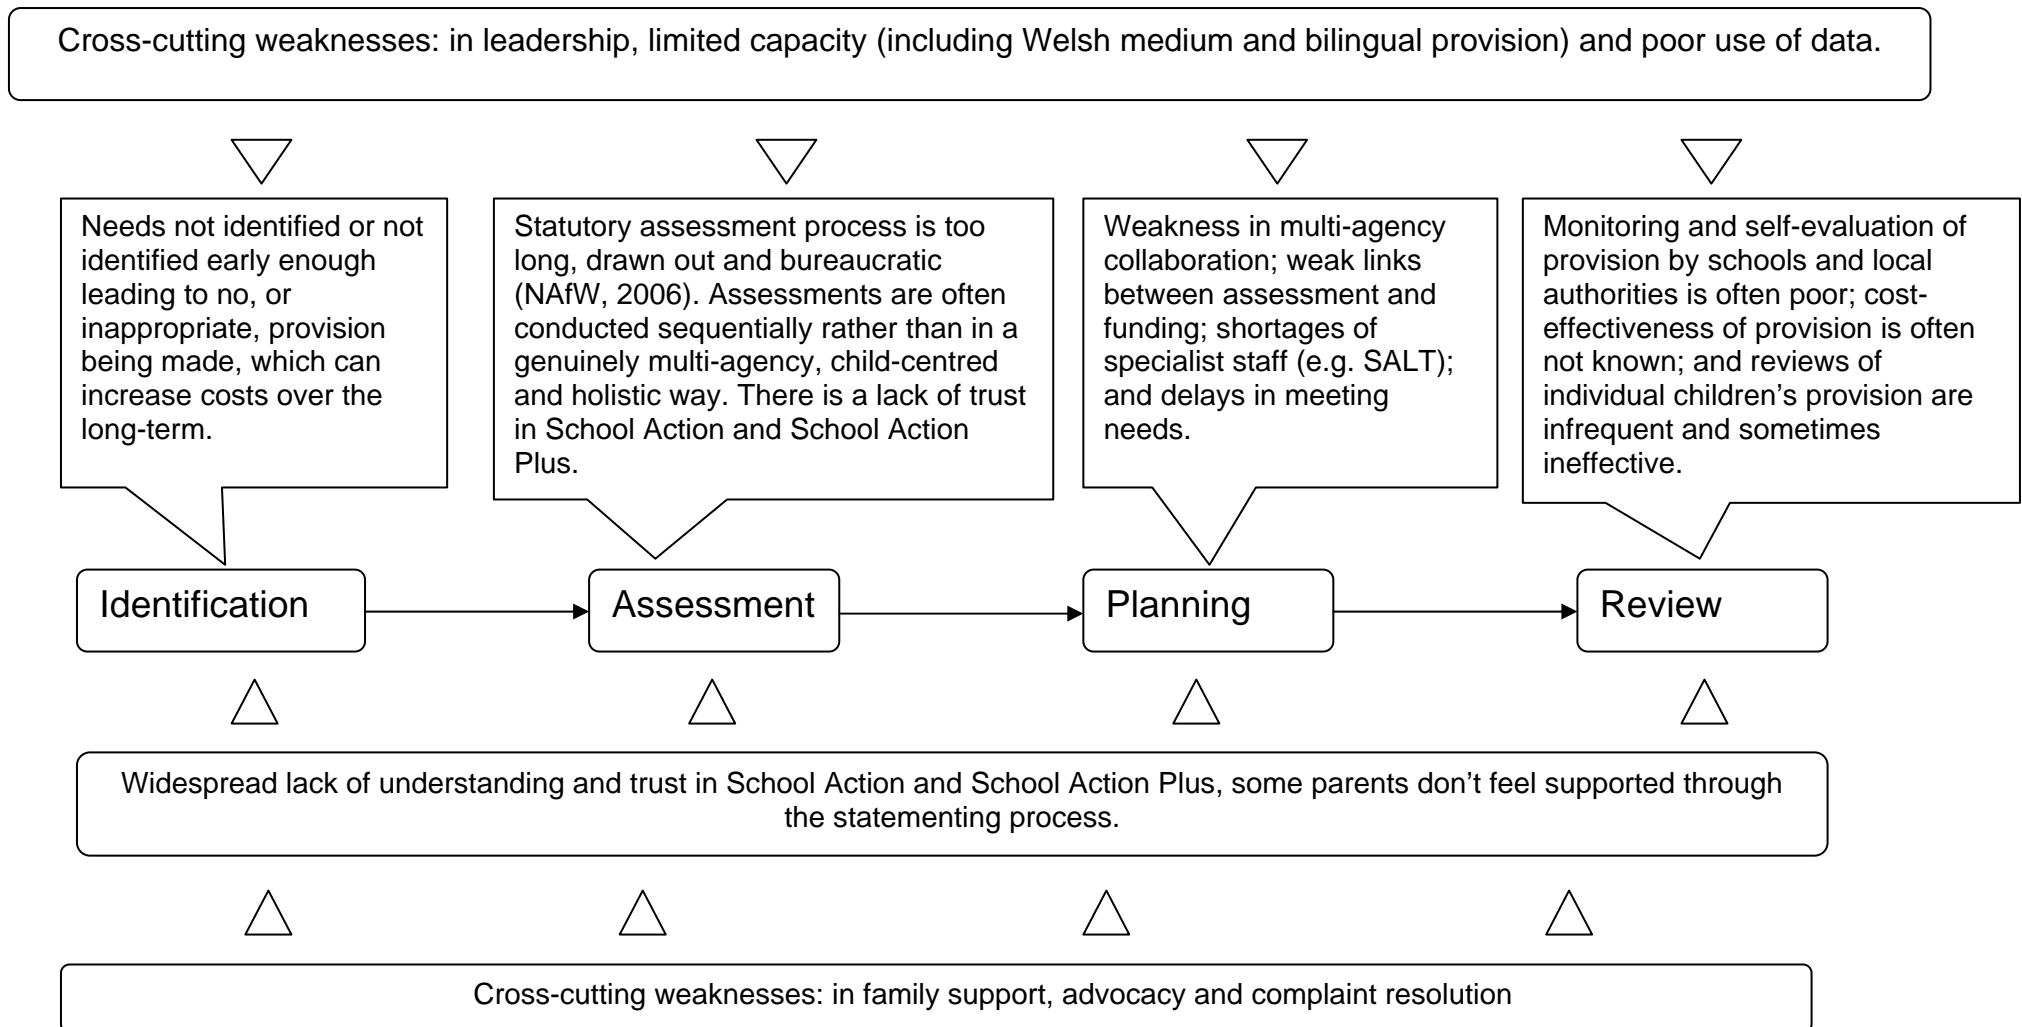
Cross-cutting weaknesses: in leadership, limited capacity (including Welsh medium and bilingual provision) and poor use of data.

Needs not identified or not identified early enough leading to no, or inappropriate, provision being made, which can increase costs over the long-term.

Statutory assessment process is too long, drawn out and bureaucratic (NAfW, 2006). Assessments are often conducted sequentially rather than in a genuinely multi-agency, child-centred and holistic way. There is a lack of trust in School Action and School Action Plus.

Weakness in multi-agency collaboration; weak links between assessment and funding; shortages of specialist staff (e.g. SALT); and delays in meeting needs.

Monitoring and self-evaluation of provision by schools and local authorities is often poor; cost-effectiveness of provision is often not known; and reviews of individual children's provision are infrequent and sometimes ineffective.

Identification

Assessment

Planning

Review

Widespread lack of understanding and trust in School Action and School Action Plus, some parents don't feel supported through the statementing process.

Cross-cutting weaknesses: in family support, advocacy and complaint resolution